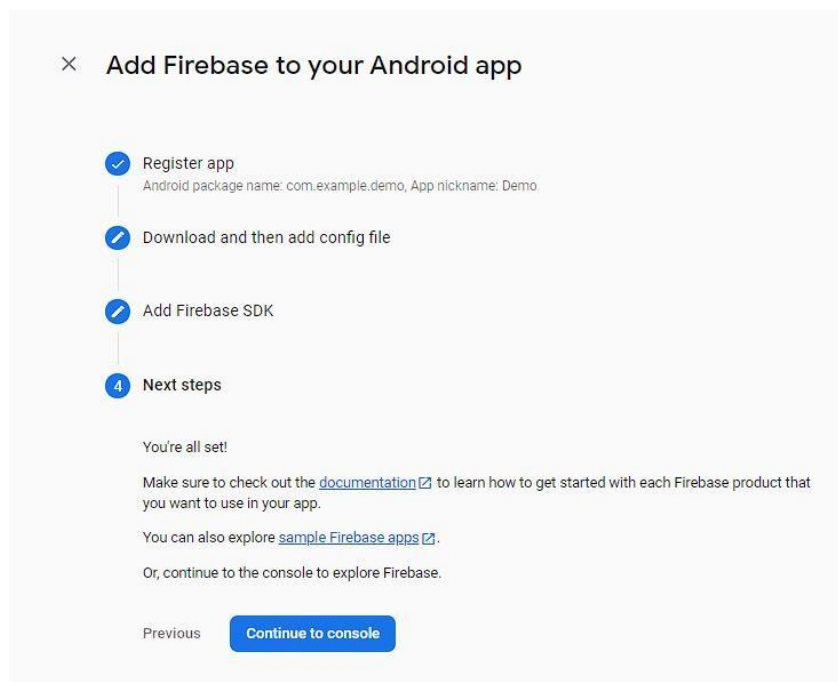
× Add Firebase to your Android app

Register app
Android package name: com.example.demo, App nickname: Demo

Download and then add config file

Add Firebase SDK

4 Next steps

You're all set!

Make sure to check out the documentation to learn how to get started with each Firebase product that you want to use in your app.

You can also explore sample Firebase apps.

Or, continue to the console to explore Firebase.

Previous Continue to console